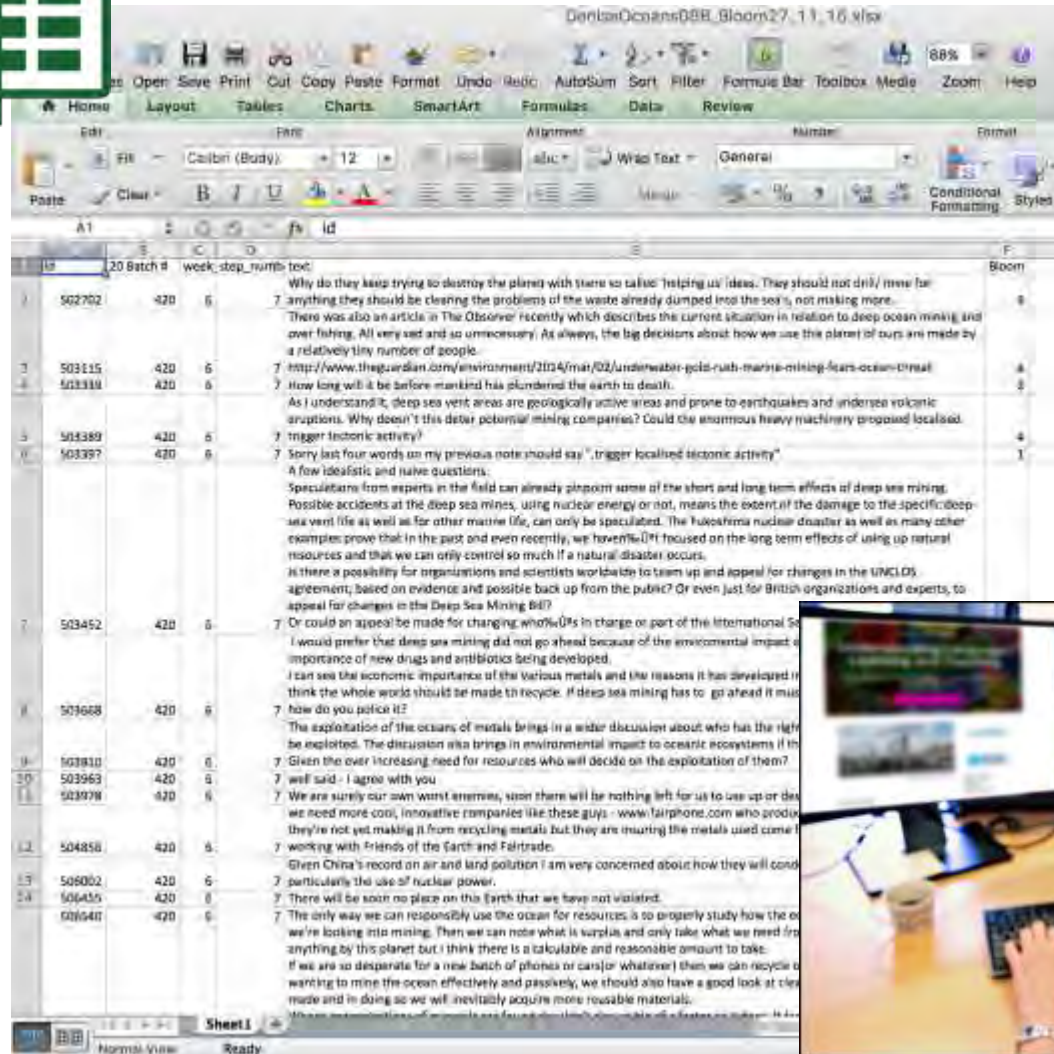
DeepOceans08B_Bloom27.11.16.xlsx

Open Save Print Cut Copy Paste Format Undo Redo AutoSum Sort Filter Formula Bar Toolbox Media 88% Zoom Help

Home Layout Tables Charts SmartArt Formulas Data Review

Edit Font Alignment Number Format

Paste Fill Clear Calibri (Body) 12 abc Wrap Text General Merge Conditional Formatting Styles

A1 fx id

| | A | B | C | D | E | F |
|---|---|---|---|---|---|---|
| 1 | id | 20 Batch # | week | step_numb | text | Bloom |
| 2 | 502702 | 420 | 6 | 7 | Why do they keep trying to destroy the planet with there so called 'helping us' ideas. They should not drill/ mine for anything they should be clearing the problems of the waste already dumped into the sea's, not making more. | 6 |
| 3 | 503115 | 420 | 6 | 7 | There was also an article in The Observer recently which describes the current situation in relation to deep ocean mining and over fishing. All very sad and so unnecessary. As always, the big decisions about how we use this planet of ours are made by a relatively tiny number of people. http://www.theguardian.com/environment/2014/mar/02/underwater-gold-rush-marine-mining-fears-ocean-threat | 4 |
| 4 | 503339 | 420 | 6 | 7 | How long will it be before mankind has plundered the earth to death. | 2 |
| 5 | 503389 | 420 | 6 | 7 | As I understand it, deep sea vent areas are geologically active areas and prone to earthquakes and undersea volcanic eruptions. Why doesn't this deter potential mining companies? Could the enormous heavy machinery proposed localised trigger tectonic activity? | 4 |
| 6 | 503397 | 420 | 6 | 7 | Sorry last four words on my previous note should say ".trigger localised tectonic activity" | 1 |
| 7 | 503452 | 420 | 6 | 7 | A few idealistic and naive questions. Speculations from experts in the field can already pinpoint some of the short and long term effects of deep sea mining. Possible accidents at the deep sea mines, using nuclear energy or not, means the extent of the damage to the specific deep-sea vent life as well as for other marine life, can only be speculated. The Fukushima nuclear disaster as well as many other examples prove that in the past and even recently, we haven‰Û÷t focused on the long term effects of using up natural resources and that we can only control so much if a natural disaster occurs. Is there a possibility for organizations and scientists worldwide to team up and appeal for changes in the UNCLOS agreement, based on evidence and possible back up from the public? Or even just for British organizations and experts, to appeal for changes in the Deep Sea Mining Bill? Or could an appeal be made for changing who‰Û÷s in charge or part of the International Se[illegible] | |
| 8 | 503668 | 420 | 6 | 7 | I would prefer that deep sea mining did not go ahead because of the environmental impact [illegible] importance of new drugs and antibiotics being developed. I can see the economic importance of the various metals and the reasons it has developed i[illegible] think the whole world should be made to recycle. If deep sea mining has to go ahead it mus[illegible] how do you police it? | |
| 9 | 503810 | 420 | 6 | 7 | The exploitation of the oceans of metals brings in a wider discussion about who has the righ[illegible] be exploited. The discussion also brings in environmental impact to oceanic ecosystems if th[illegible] Given the over increasing need for resources who will decide on the exploitation of them? | |
| 10 | 503963 | 420 | 6 | 7 | well said - I agree with you | |
| 11 | 503978 | 420 | 6 | 7 | We are surely our own worst enemies, soon there will be nothing left for us to use up or des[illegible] | |
| 12 | 504856 | 420 | 6 | 7 | we need more cool, innovative companies like these guys - www.fairphone.com who produ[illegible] they're not yet making it from recycling metals but they are insuring the metals used come f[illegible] working with Friends of the Earth and Fairtrade. | |
| 13 | 506002 | 420 | 6 | 7 | Given China's record on air and land pollution I am very concerned about how they will cond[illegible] particularly the use of nuclear power. | |
| 14 | 506455 | 420 | 6 | 7 | There will be soon no place on this Earth that we have not violated. | |
| | 508040 | 420 | 6 | 7 | The only way we can responsibly use the ocean for resources is to properly study how the e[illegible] we're looking into mining. Then we can note what is surplus and only take what we need (fro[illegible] anything by this planet but I think there is a calculable and reasonable amount to take. If we are so desperate for a new batch of phones or cars(or whatever) then we can recycle o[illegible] wanting to mine the ocean effectively and passively, we should also have a good look at cle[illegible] made and in doing so we will inevitably acquire more reusable materials. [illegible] | |

Sheet1 +

Normal View Ready